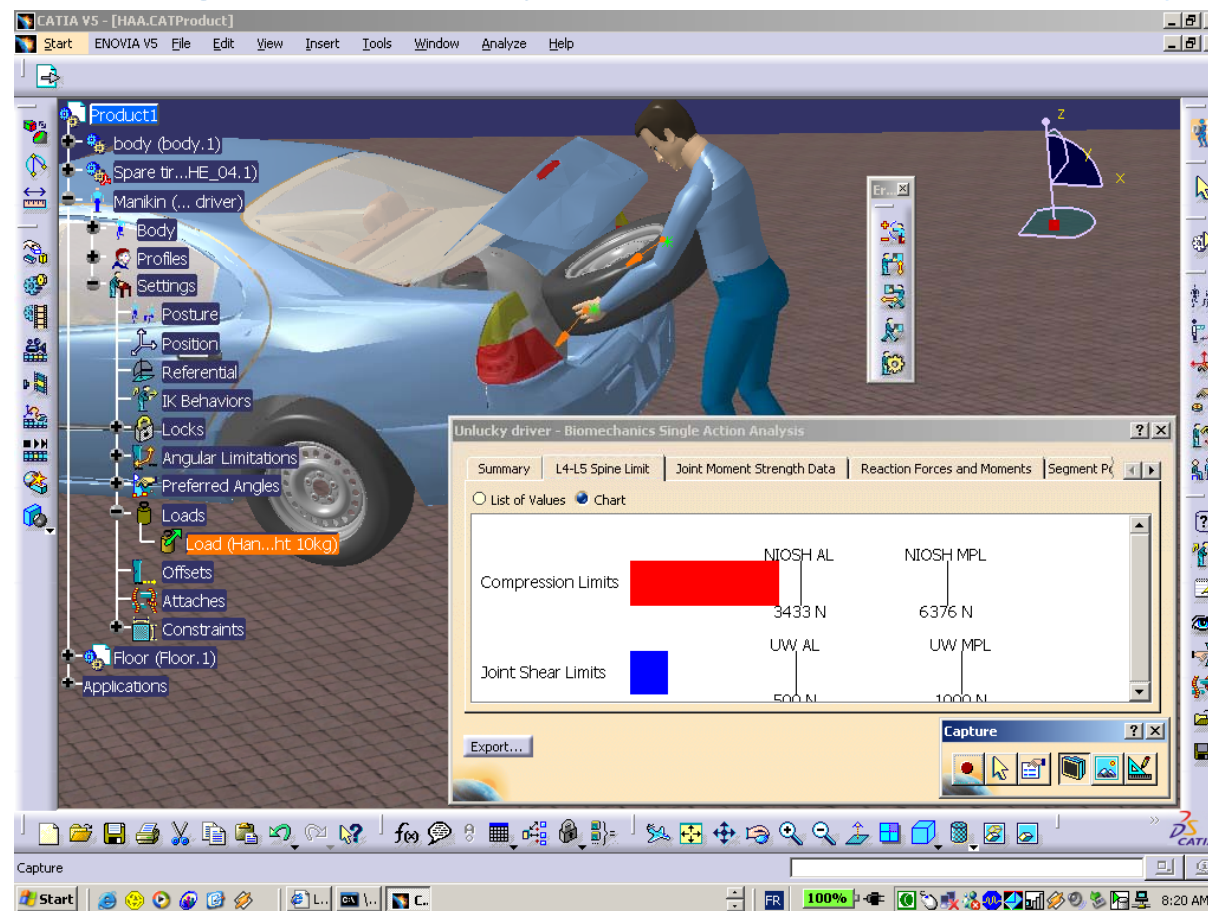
CATIA V5 - [HAA.CATProduct]

Start ENOVIA V5 File Edit View Insert Tools Window Analyze Help

Product1
body (body.1)
Spare tir...HE_04.1)
Manikin (... driver)
Body
Profiles
Settings
Posture
Position
Referential
IK Behaviors
Locks
Angular Limitations
Preferred Angles
Loads
Load (Han...ht 10kg)
Offsets
Attaches
Constraints
Floor (Floor.1)
Applications

Er...

Z
Y
X

Unlucky driver - Biomechanics Single Action Analysis

Summary | L4-L5 Spine Limit | Joint Moment Strength Data | Reaction Forces and Moments | Segment P

List of Values Chart

NIOSH AL NIOSH MPL
Compression Limits
3433 N 6376 N
UW AL UW MPL
Joint Shear Limits
500 N 1000 N

Export...

Capture

Capture

Start L... \... C... FR 100% 8:20 AM

CATIA